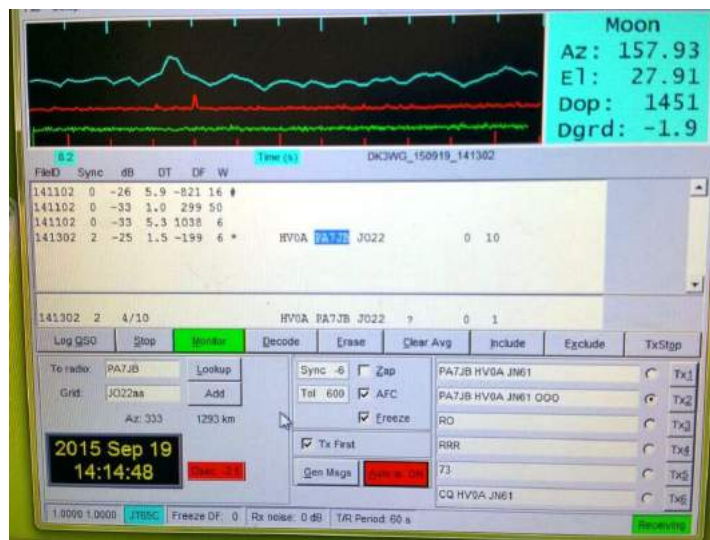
Moon
Az: 157.93
El: 27.91
Dop: 1451
Dgrd: -1.9

8.2 Time (s) DK3WG_150919_141302

FileID Sync dB DT DF W
141102 0 -26 5.9 -821 16 #
141102 0 -33 1.0 299 50
141102 0 -33 5.3 1038 6
141302 2 -25 1.5 -199 6 * HV0A PA7JB JO22 0 10

141302 2 4/10 HV0A PA7JB JO22 ? 0 1

Log QSO | Stop | Monitor | Decode | Erase | Clear Avg | Include | Exclude | TxStop

To radio: PA7JB Lookup
Grid: JO22as Add
Az: 333 1293 km

2015 Sep 19
14:14:48

Dsec -2.5

Sync -6 Zap
Tol 600 AFC
Freeze

Tx First

Gen Msgs | Auto is ON

PA7JB HV0A JN61 Tx1
PA7JB HV0A JN61 OOO Tx2
RO Tx3
RRR Tx4
73 Tx5
CQ HV0A JN61 Tx6

1.0000 1.0000 | JT65C | Freeze DF: 0 | Rx noise: 0 dB | T/R Period: 60 s | Receiving